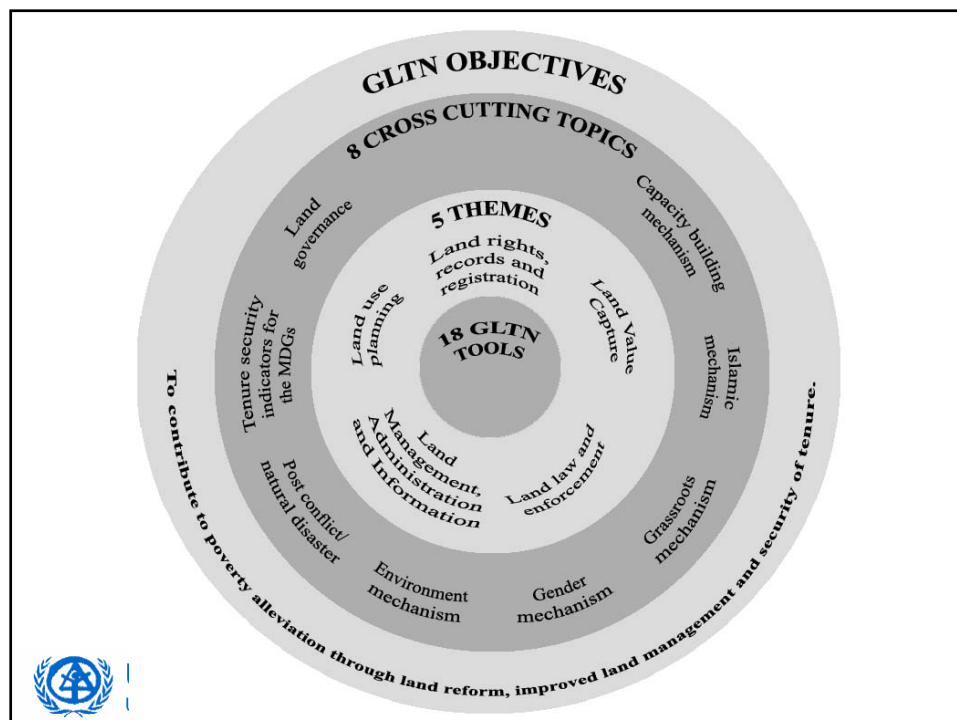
GLTN OBJECTIVES

8 CROSS CUTTING TOPICS

Land governance

Capacity building mechanism

Tenure security indicators for the MDGs

Islamic mechanism

Post conflict/ natural disaster

Grassroots mechanism

Environment mechanism

Gender mechanism

5 THEMES

Land rights, records and registration

Land use planning

Land Value Capture

18 GLTN TOOLS

Land Management, Administration and Information

Land law and enforcement

To contribute to poverty alleviation through land reform, improved land management and security of tenure.